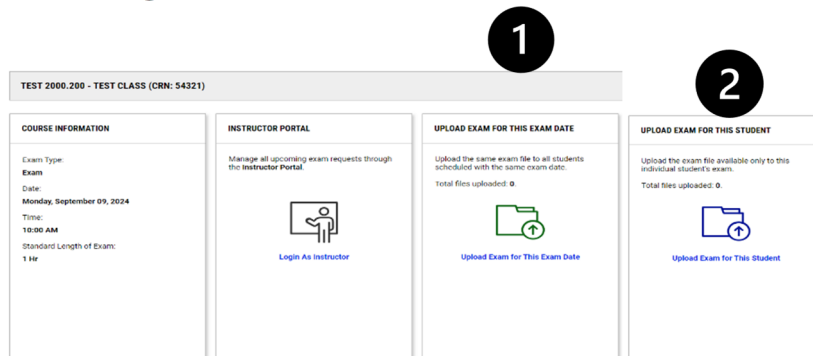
1

2

TEST 2000.200 - TEST CLASS (CRN: 54321)

COURSE INFORMATION

Exam Type:
Exam

Date:
Monday, September 09, 2024

Time:
10:00 AM

Standard Length of Exam:
1 Hr

INSTRUCTOR PORTAL

Manage all upcoming exam requests through the Instructor Portal.

Login As Instructor

UPLOAD EXAM FOR THIS EXAM DATE

Upload the same exam file to all students scheduled with the same exam date.

Total files uploaded: 0.

Upload Exam for This Exam Date

UPLOAD EXAM FOR THIS STUDENT

Upload the exam file available only to this individual student's exam.

Total files uploaded: 0.

Upload Exam for This Student